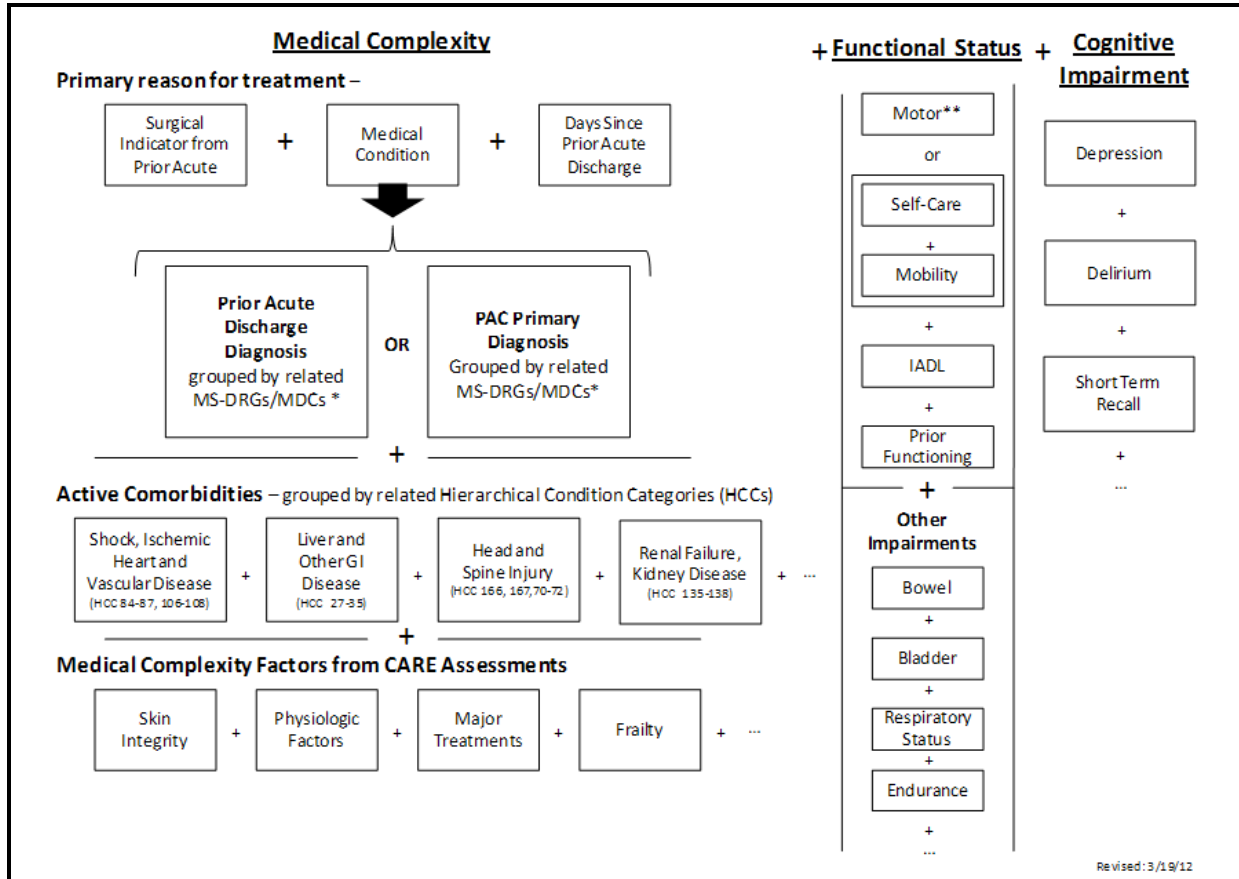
Medical Complexity

+ Functional Status + Cognitive Impairment

Primary reason for treatment –

Surgical Indicator from Prior Acute + Medical Condition + Days Since Prior Acute Discharge

Prior Acute Discharge Diagnosis grouped by related MS-DRGs/MDCs *

OR

PAC Primary Diagnosis Grouped by related MS-DRGs/MDCs*

+

Active Comorbidities – grouped by related Hierarchical Condition Categories (HCCs)

Shock, Ischemic Heart and Vascular Disease (HCC 84-87, 106-108) + Liver and Other GI Disease (HCC 27-35) + Head and Spine Injury (HCC 166, 167,70-72) + Renal Failure, Kidney Disease (HCC 135-138) + …

+

Medical Complexity Factors from CARE Assessments

Skin Integrity + Physiologic Factors + Major Treatments + Frailty + …

Motor**

or

Self-Care

+

Mobility

+

IADL

+

Prior Functioning

+

Other Impairments

Bowel

+

Bladder

+

Respiratory Status

+

Endurance

+

…

Depression

+

Delirium

+

Short Term Recall

+

…

Revised: 3/19/12